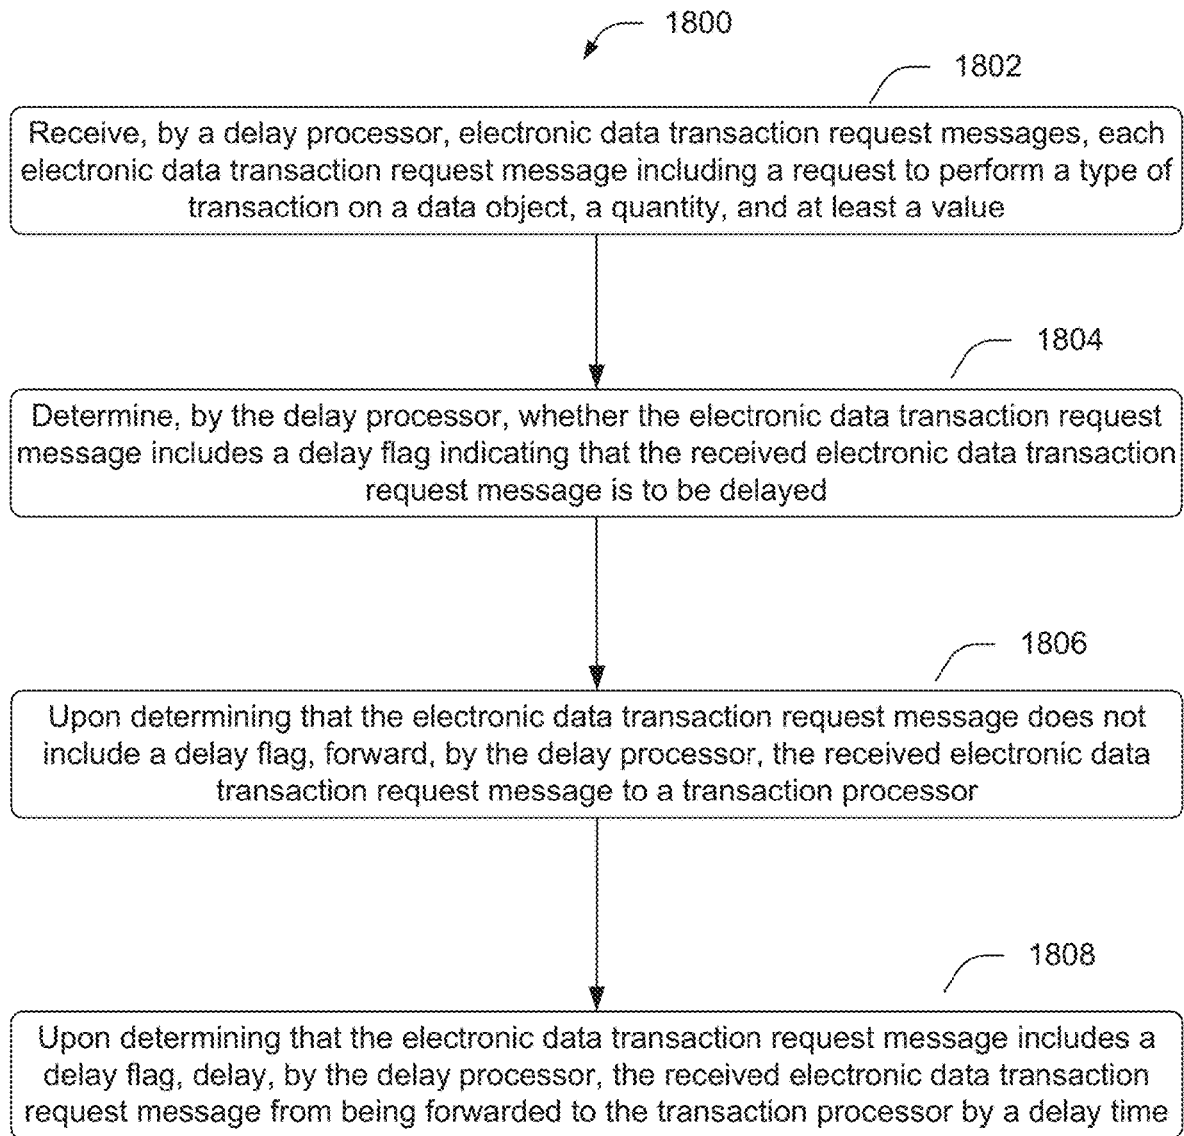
1800

1802

Receive, by a delay processor, electronic data transaction request messages, each electronic data transaction request message including a request to perform a type of transaction on a data object, a quantity, and at least a value

1804

Determine, by the delay processor, whether the electronic data transaction request message includes a delay flag indicating that the received electronic data transaction request message is to be delayed

1806

Upon determining that the electronic data transaction request message does not include a delay flag, forward, by the delay processor, the received electronic data transaction request message to a transaction processor

1808

Upon determining that the electronic data transaction request message includes a delay flag, delay, by the delay processor, the received electronic data transaction request message from being forwarded to the transaction processor by a delay time